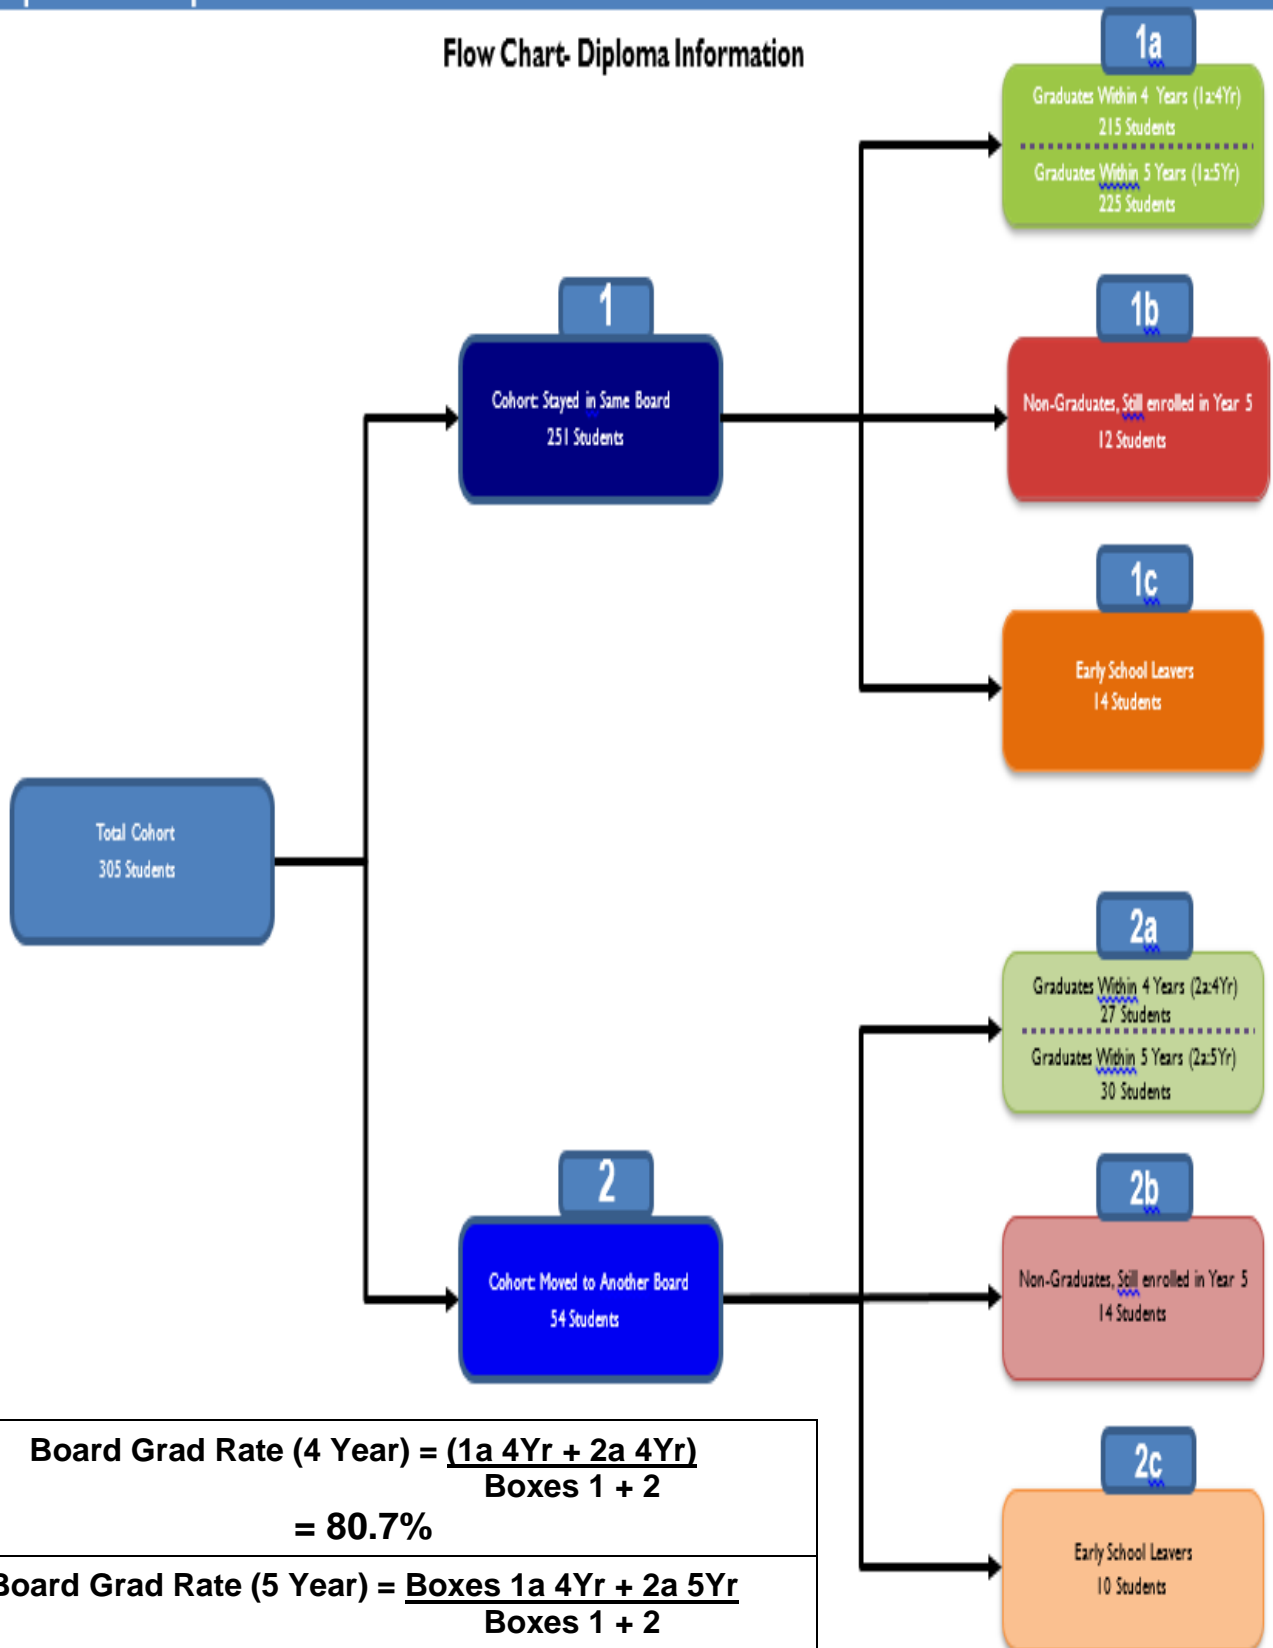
Flow Chart- Diploma Information

1a
Graduates Within 4 Years (1a:4Yr)
215 Students
Graduates Within 5 Years (1a:5Yr)
225 Students

1
Cohort Stayed in Same Board
251 Students

1b
Non-Graduates, Still enrolled in Year 5
12 Students

1c
Early School Leavers
14 Students

Total Cohort
305 Students

2a
Graduates Within 4 Years (2a:4Yr)
27 Students
Graduates Within 5 Years (2a:5Yr)
30 Students

2b
Non-Graduates, Still enrolled in Year 5
14 Students

2
Cohort Moved to Another Board
54 Students

2c
Early School Leavers
10 Students

Board Grad Rate (4 Year) = (1a 4Yr + 2a 4Yr)
Boxes 1 + 2
= 80.7%

Board Grad Rate (5 Year) = Boxes 1a 4Yr + 2a 5Yr
Boxes 1 + 2